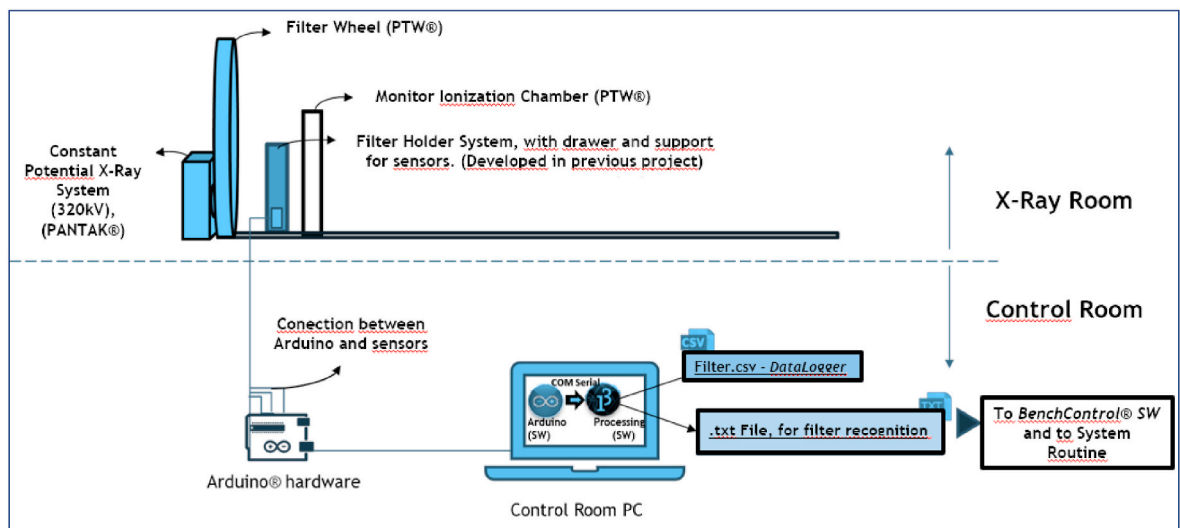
Filter Wheel (PTW®)

Monitor Ionization Chamber (PTW®)

Constant Potential X-Ray System (320kV), (PANTAK®)

Filter Holder System, with drawer and support for sensors. (Developed in previous project)

X-Ray Room

Control Room

Conection between Arduino and sensors

CSV

Filter.csv - DataLogger

COM Serial

Arduino (SW)

Processing (SW)

TXT

.txt File, for filter recognition

To BenchControl® SW and to System Routine

Arduino® hardware

Control Room PC